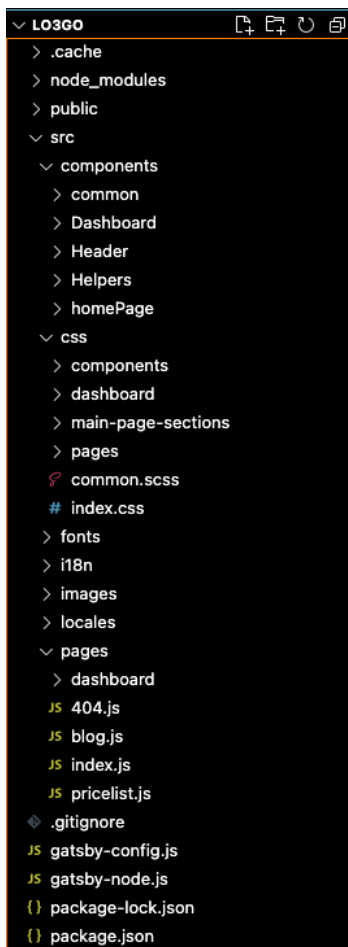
LO3GO
.cache
node_modules
public
src
components
common
Dashboard
Header
Helpers
homePage
css
components
dashboard
main-page-sections
pages
common.scss
index.css
fonts
i18n
images
locales
pages
dashboard
JS 404.js
JS blog.js
JS index.js
JS pricelist.js
.gitignore
JS gatsby-config.js
JS gatsby-node.js
{} package-lock.json
{} package.json